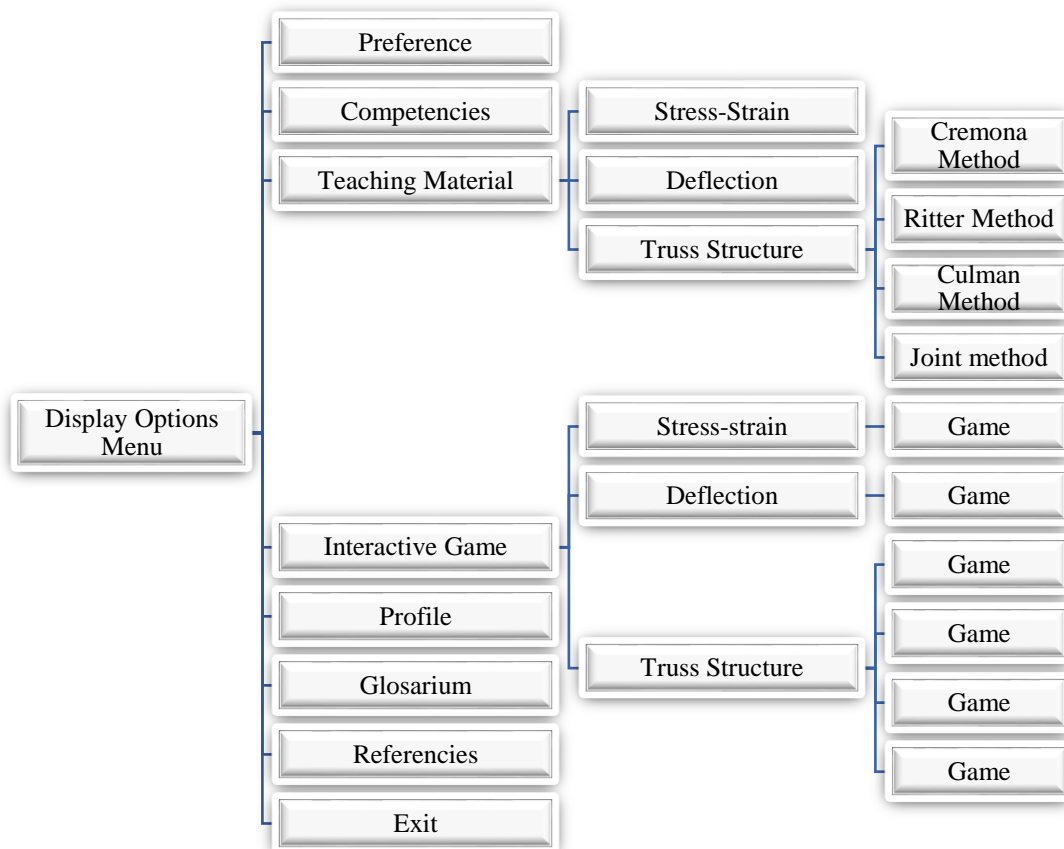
Display Options Menu

Preference

Competencies

Teaching Material

Stress-Strain

Deflection

Truss Structure

Cremona Method

Ritter Method

Culman Method

Joint method

Interactive Game

Stress-strain

Game

Deflection

Game

Truss Structure

Game

Game

Game

Game

Profile

Glosarium

Referencies

Exit